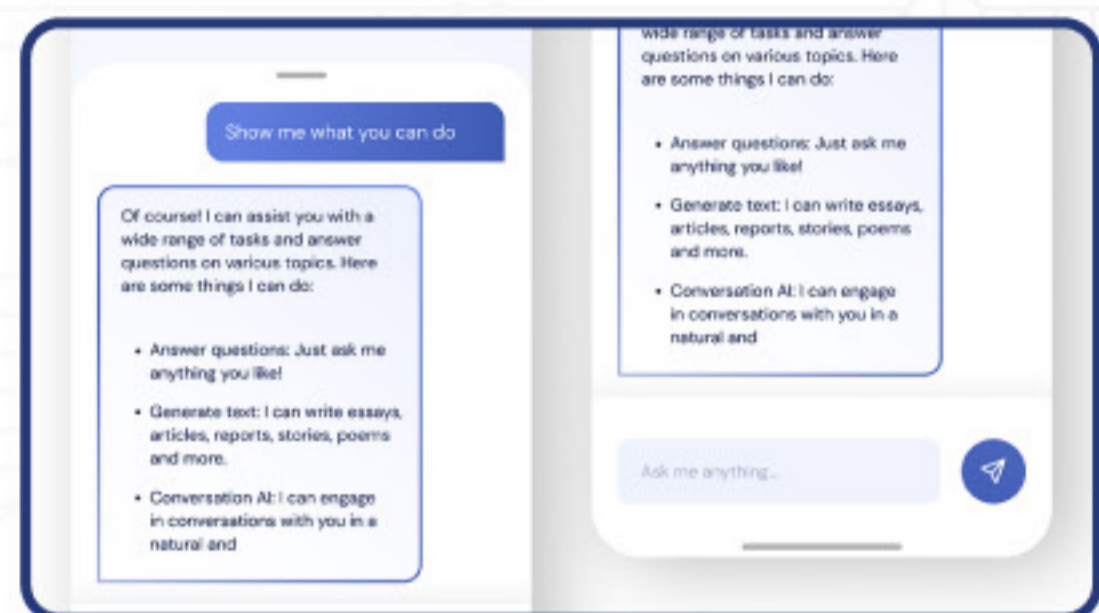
Show me what you can do

Of course! I can assist you with a wide range of tasks and answer questions on various topics. Here are some things I can do:

• Answer questions: Just ask me anything you like!

• Generate text: I can write essays, articles, reports, stories, poems and more.

• Conversation AI: I can engage in conversations with you in a natural and

wide range of tasks and answer questions on various topics. Here are some things I can do:

• Answer questions: Just ask me anything you like!

• Generate text: I can write essays, articles, reports, stories, poems and more.

• Conversation AI: I can engage in conversations with you in a natural and

Ask me anything...